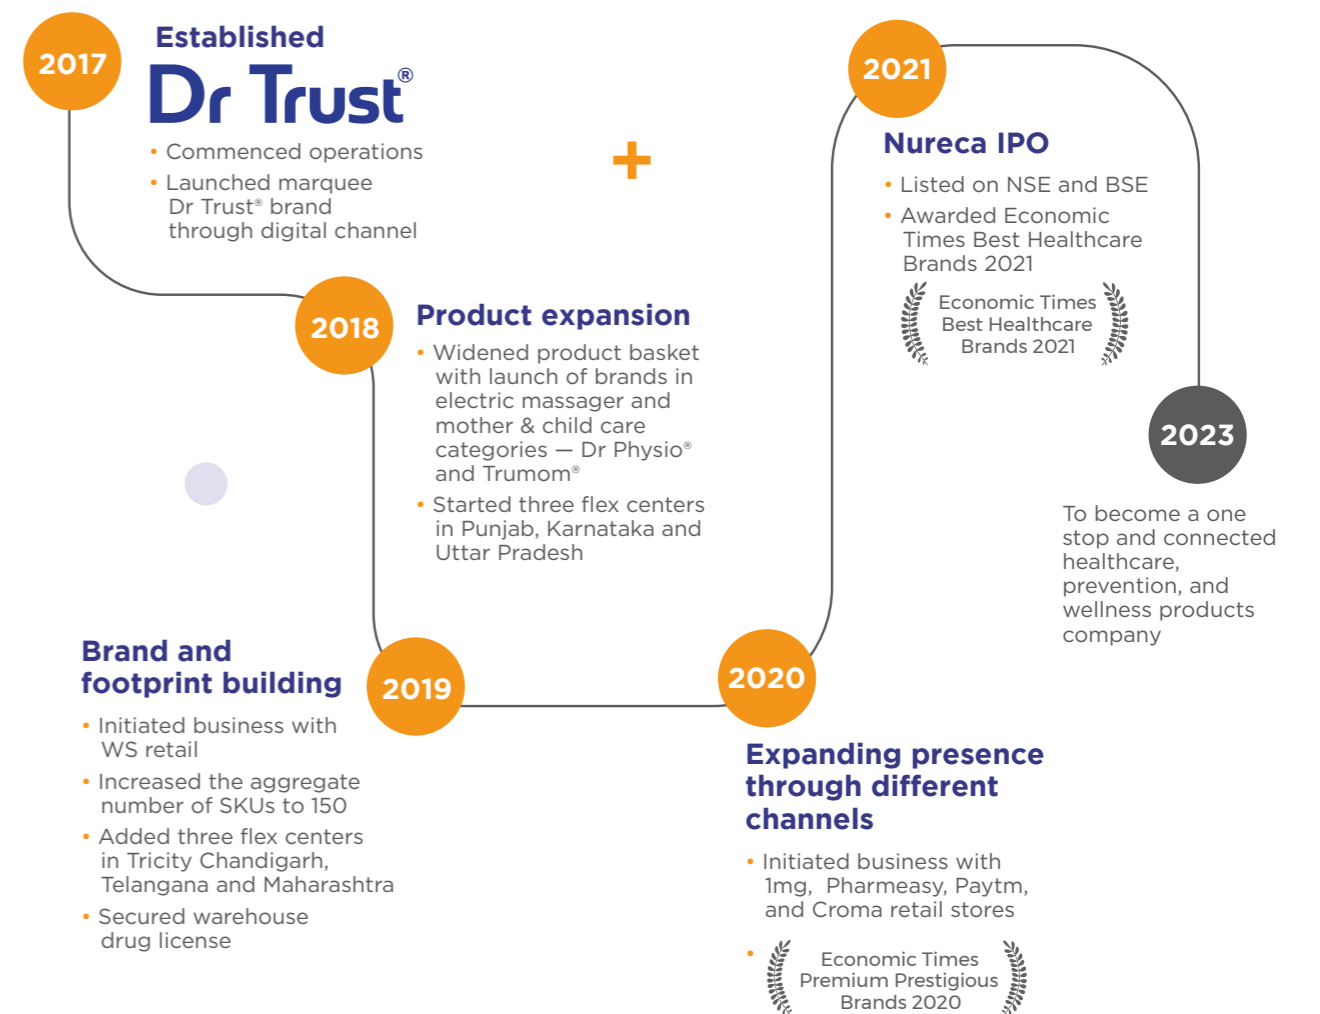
2017

Established

Dr Trust®

• Commenced operations

• Launched marquee Dr Trust® brand through digital channel

+

2021

Nureca IPO

• Listed on NSE and BSE

• Awarded Economic Times Best Healthcare Brands 2021

Economic Times Best Healthcare Brands 2021

2018

Product expansion

• Widened product basket with launch of brands in electric massager and mother & child care categories — Dr Physio® and Trumom®

• Started three flex centers in Punjab, Karnataka and Uttar Pradesh

2023

To become a one stop and connected healthcare, prevention, and wellness products company

Brand and footprint building

2019

• Initiated business with WS retail

• Increased the aggregate number of SKUs to 150

• Added three flex centers in Tricity Chandigarh, Telangana and Maharashtra

• Secured warehouse drug license

2020

Expanding presence through different channels

• Initiated business with 1mg, Pharmeasy, Paytm, and Croma retail stores

• Economic Times Premium Prestigious Brands 2020